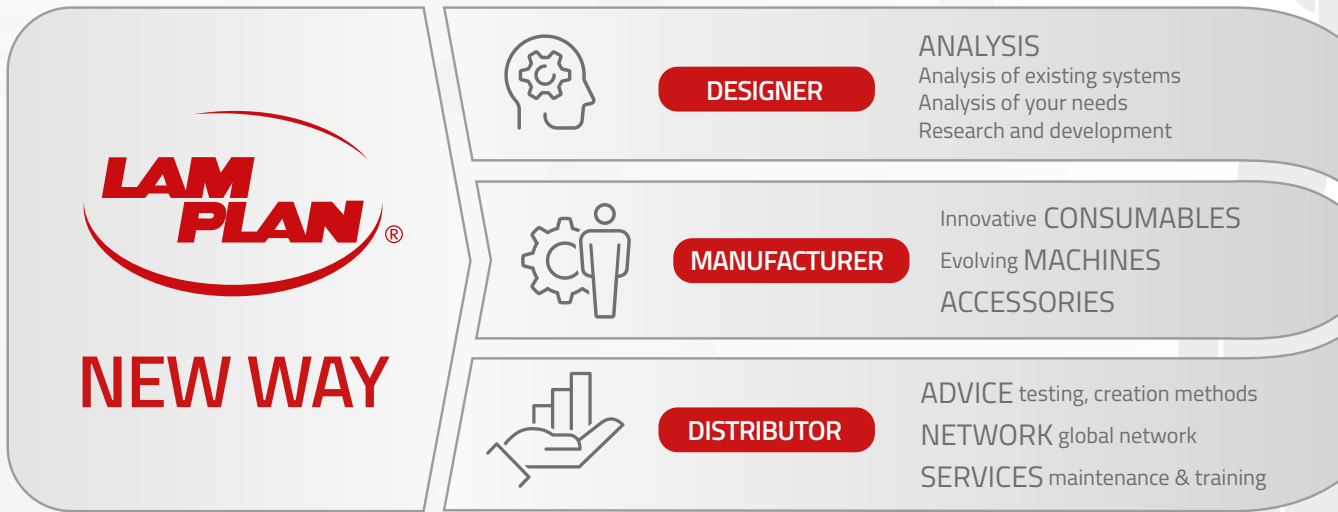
LAM PLAN ®

NEW WAY

DESIGNER

ANALYSIS
Analysis of existing systems
Analysis of your needs
Research and development

MANUFACTURER

Innovative CONSUMABLES
Evolving MACHINES
ACCESSORIES

DISTRIBUTOR

ADVICE testing, creation methods
NETWORK global network
SERVICES maintenance & training